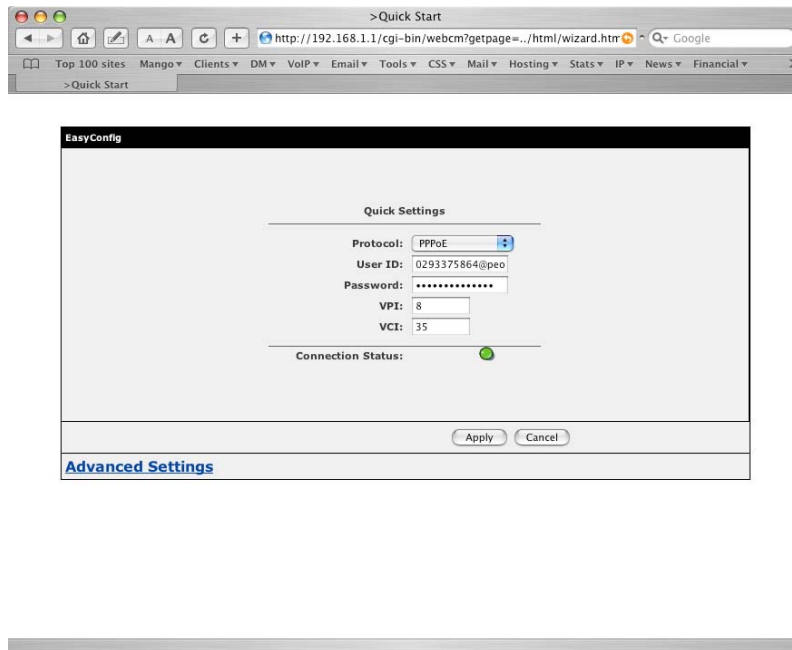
>Quick Start

A A

http://192.168.1.1/cgi-bin/webcm?getpage=../html/wizard.htm

Q- Google

Top 100 sites Mango ▾ Clients ▾ DM ▾ VoIP ▾ Email ▾ Tools ▾ CSS ▾ Mail ▾ Hosting ▾ Stats ▾ IP ▾ News ▾ Financial ▾

>Quick Start

EasyConfig

Quick Settings

Protocol: PPPoE

User ID: 0293375864@peo

Password: ••••••••••••••

VPI: 8

VCI: 35

Connection Status:

Apply Cancel

Advanced Settings